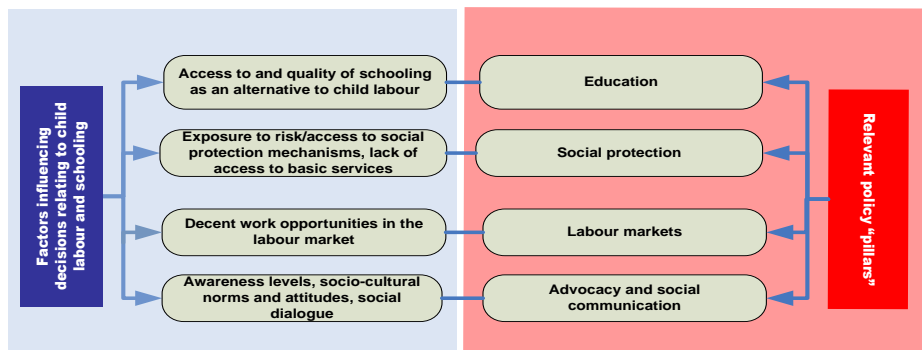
Factors influencing decisions relating to child labour and schooling

Access to and quality of schooling as an alternative to child labour

Exposure to risk/access to social protection mechanisms, lack of access to basic services

Decent work opportunities in the labour market

Awareness levels, socio-cultural norms and attitudes, social dialogue

Education

Social protection

Labour markets

Advocacy and social communication

Relevant policy "pillars"